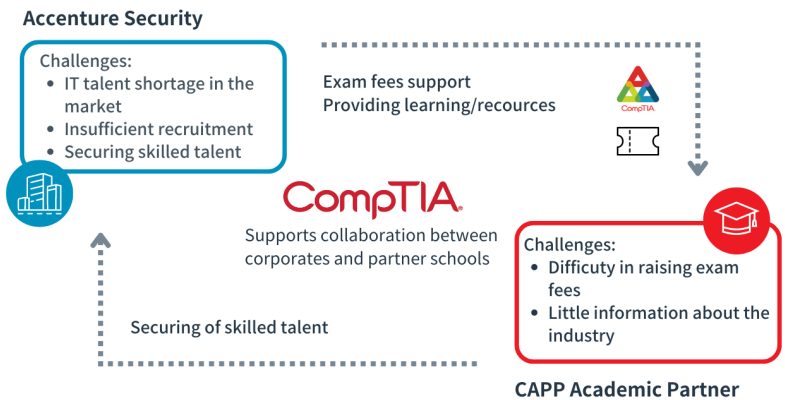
Accenture Security

Challenges:
- IT talent shortage in the market
- Insufficient recruitment
- Securing skilled talent

Exam fees support
Providing learning/recources

CompTIA

CompTIA.

Supports collaboration between corporates and partner schools

Challenges:
- Difficuty in raising exam fees
- Little information about the industry

Securing of skilled talent

CAPP Academic Partner